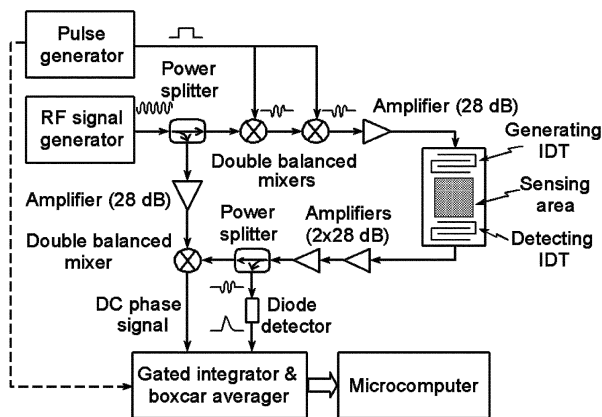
Pulse generator

Power splitter

RF signal generator

Amplifier (28 dB)

Double balanced mixers

Generating IDT

Sensing area

Detecting IDT

Amplifier (28 dB)

Power splitter

Amplifiers (2x28 dB)

Double balanced mixer

DC phase signal

Diode detector

Gated integrator & boxcar averager

Microcomputer